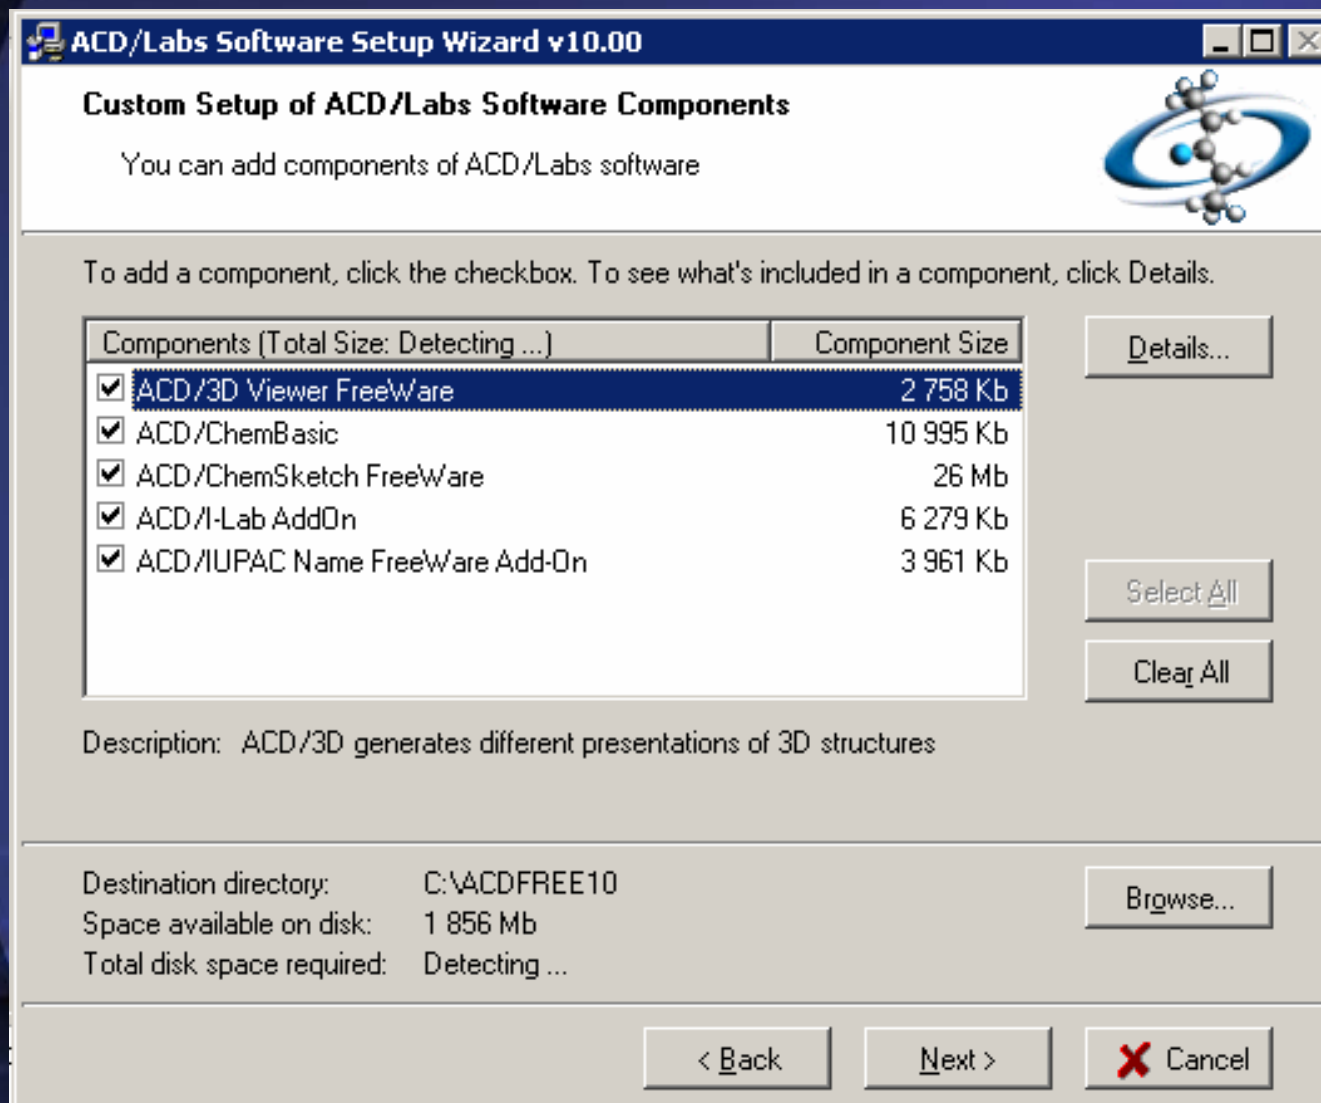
ACD/Labs Software Setup Wizard v10.00

Custom Setup of ACD/Labs Software Components

You can add components of ACD/Labs software

To add a component, click the checkbox. To see what's included in a component, click Details.

| Components (Total Size: Detecting ...) | Component Size |
|---|---|
| ACD/3D Viewer FreeWare | 2 758 Kb |
| ACD/ChemBasic | 10 995 Kb |
| ACD/ChemSketch FreeWare | 26 Mb |
| ACD/I-Lab AddOn | 6 279 Kb |
| ACD/IUPAC Name FreeWare Add-On | 3 961 Kb |

Details...

Select All

Clear All

Description: ACD/3D generates different presentations of 3D structures

Destination directory: C:\ACDFREE10
Space available on disk: 1 856 Mb
Total disk space required: Detecting ...

Browse...

< Back

Next >

Cancel